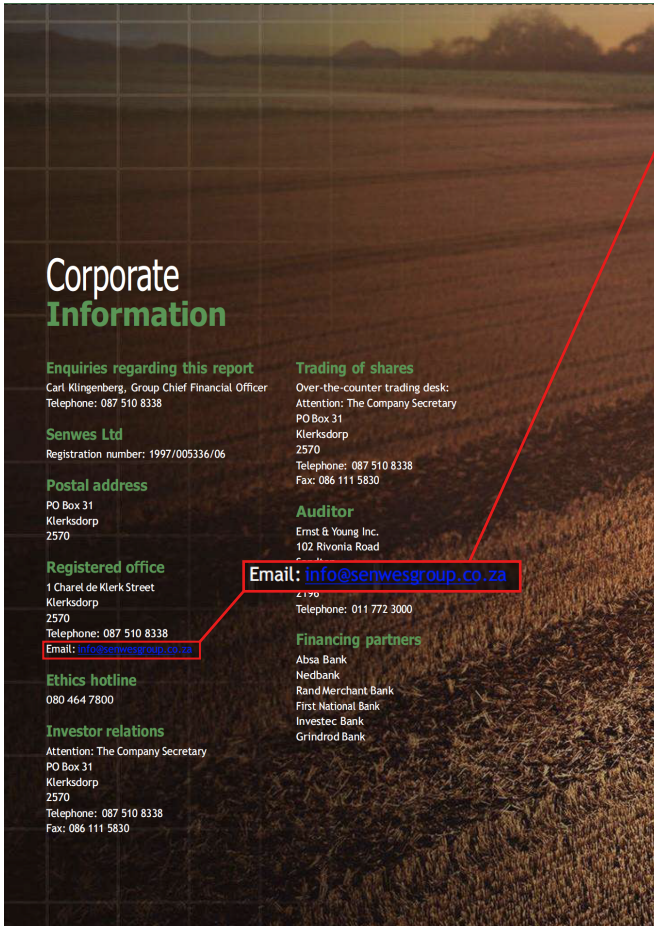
Corporate
Information

Enquiries regarding this report
Carl Klingenberg, Group Chief Financial Officer
Telephone: 087 510 8338

Senwes Ltd
Registration number: 1997/005336/06

Postal address
PO Box 31
Klerksdorp
2570

Registered office
1 Charel de Klerk Street
Klerksdorp
2570
Telephone: 087 510 8338
Email: info@senwesgroup.co.za

Ethics hotline
080 464 7800

Investor relations
Attention: The Company Secretary
PO Box 31
Klerksdorp
2570
Telephone: 087 510 8338
Fax: 086 111 5830

Trading of shares
Over-the-counter trading desk:
Attention: The Company Secretary
PO Box 31
Klerksdorp
2570
Telephone: 087 510 8338
Fax: 086 111 5830

Auditor
Ernst & Young Inc.
102 Rivonia Road
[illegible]
Email: info@senwesgroup.co.za
2196
Telephone: 011 772 3000

Financing partners
Absa Bank
Nedbank
Rand Merchant Bank
First National Bank
Investec Bank
Grindrod Bank